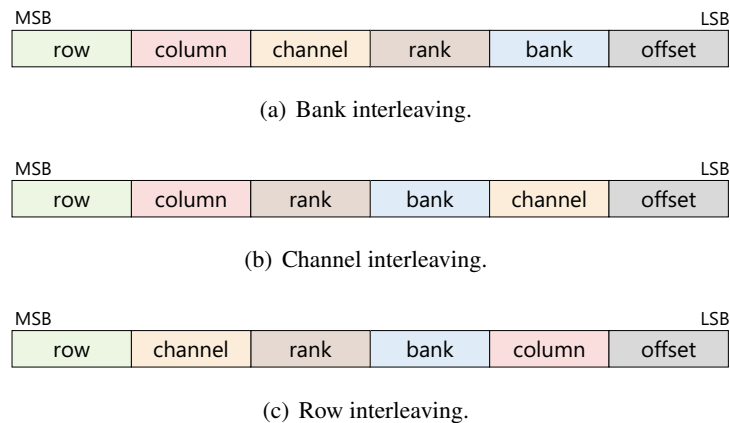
MSB LSB

| row | column | channel | rank | bank | offset |
|---|---|---|---|---|---|

(a) Bank interleaving.

MSB LSB

| row | column | rank | bank | channel | offset |
|---|---|---|---|---|---|

(b) Channel interleaving.

MSB LSB

| row | channel | rank | bank | column | offset |
|---|---|---|---|---|---|

(c) Row interleaving.